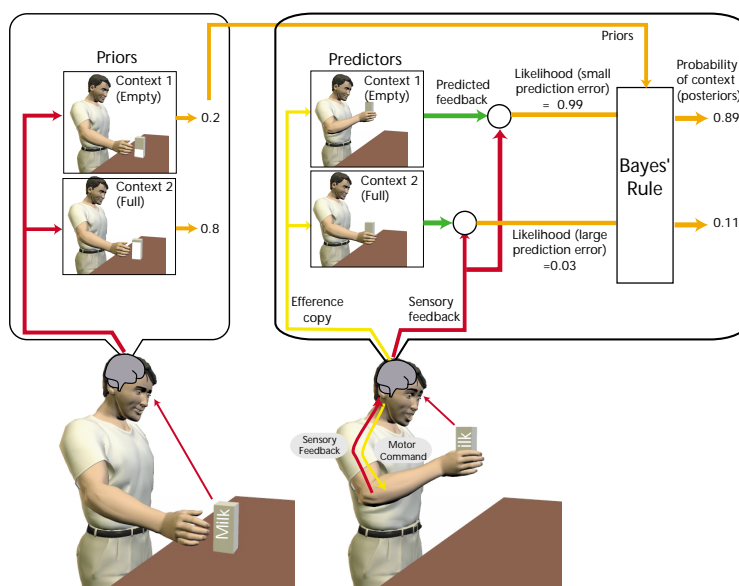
Priors

Context 1 (Empty)

0.2

Context 2 (Full)

0.8

Priors

Predictors

Context 1 (Empty)

Predicted feedback

Likelihood (small prediction error) = 0.99

Probability of context (posteriors)

0.89

Bayes' Rule

Context 2 (Full)

Likelihood (large prediction error) =0.03

0.11

Efference copy

Sensory feedback

Milk

Sensory Feedback

Motor Command

Milk